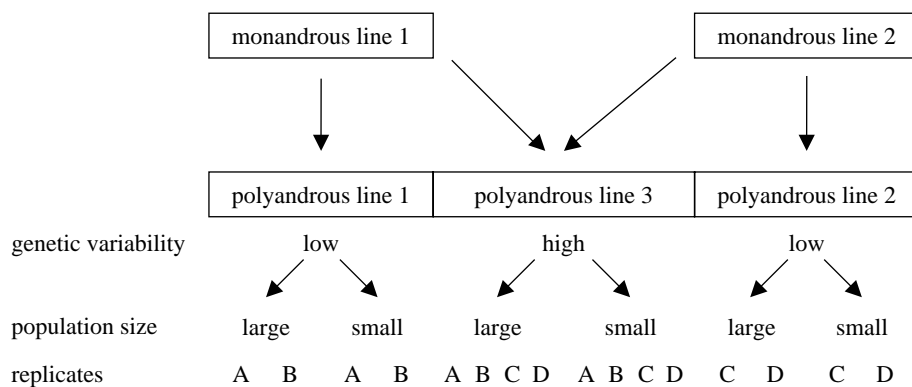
monandrous line 1

monandrous line 2

polyandrous line 1

polyandrous line 3

polyandrous line 2

genetic variability low high low

population size large small large small large small

replicates A B A B A B C D A B C D C D C D